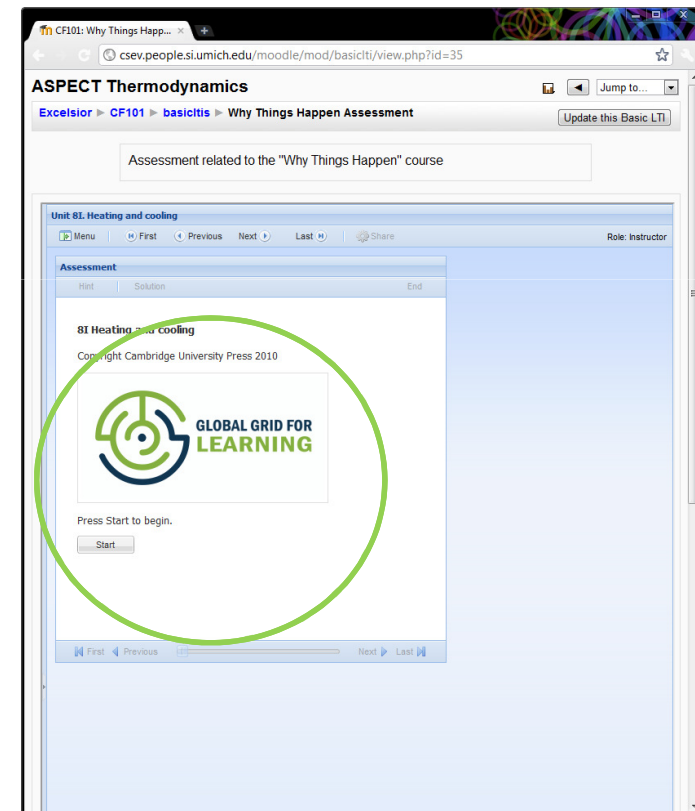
CF101: Why Things Happ... ×

csev.people.si.umich.edu/moodle/mod/basiclti/view.php?id=35

ASPECT Thermodynamics

Jump to...

Excelsior ▶ CF101 ▶ basiclti ▶ Why Things Happen Assessment

Update this Basic LTI

Assessment related to the "Why Things Happen" course

Unit 8I. Heating and cooling

Menu First Previous Next Last Share

Role: Instructor

Assessment

Hint Solution End

8I Heating and cooling

Copyright Cambridge University Press 2010

GLOBAL GRID FOR LEARNING

Press Start to begin.

Start

First Previous Next Last